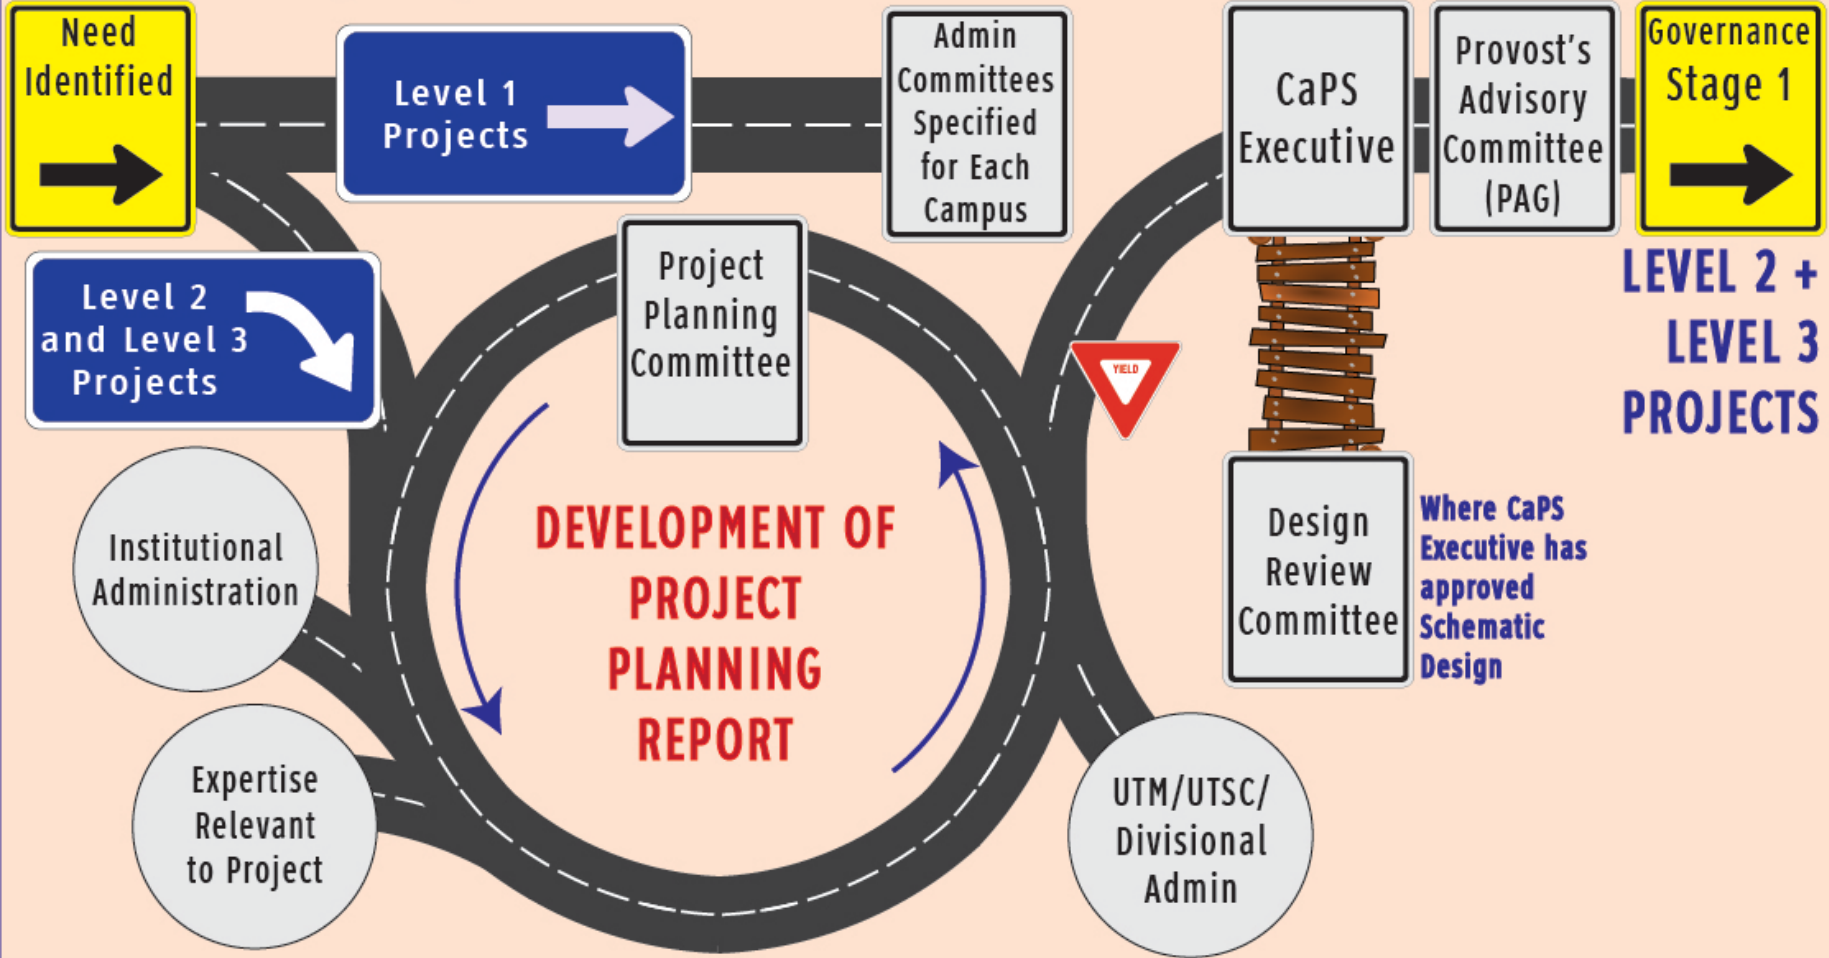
Need Identified

Level 1 Projects

Admin Committees Specified for Each Campus

CaPS Executive

Provost's Advisory Committee (PAG)

Governance Stage 1

Level 2 and Level 3 Projects

Project Planning Committee

LEVEL 2 + LEVEL 3 PROJECTS

YIELD

Institutional Administration

DEVELOPMENT OF PROJECT PLANNING REPORT

Design Review Committee

Where CaPS Executive has approved Schematic Design

Expertise Relevant to Project

UTM/UTSC/ Divisional Admin